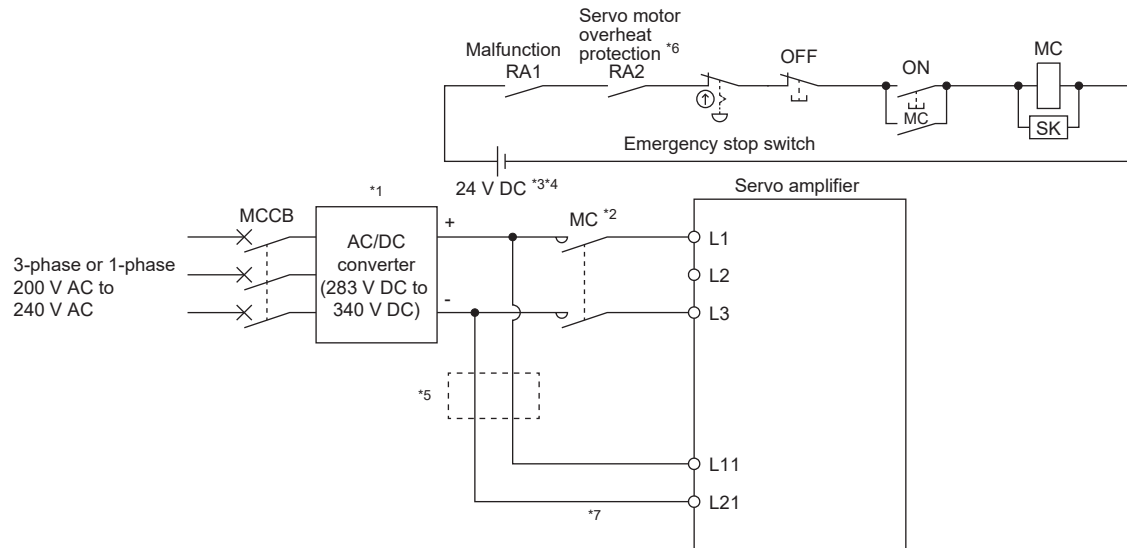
Malfunction
RA1

Servo motor overheat protection *6
RA2

OFF

ON

MC

MC

SK

Emergency stop switch

24 V DC *3*4

*1

Servo amplifier

MCCB

AC/DC converter (283 V DC to 340 V DC)

+

-

MC *2

3-phase or 1-phase 200 V AC to 240 V AC

L1

L2

L3

*5

L11

L21

*7